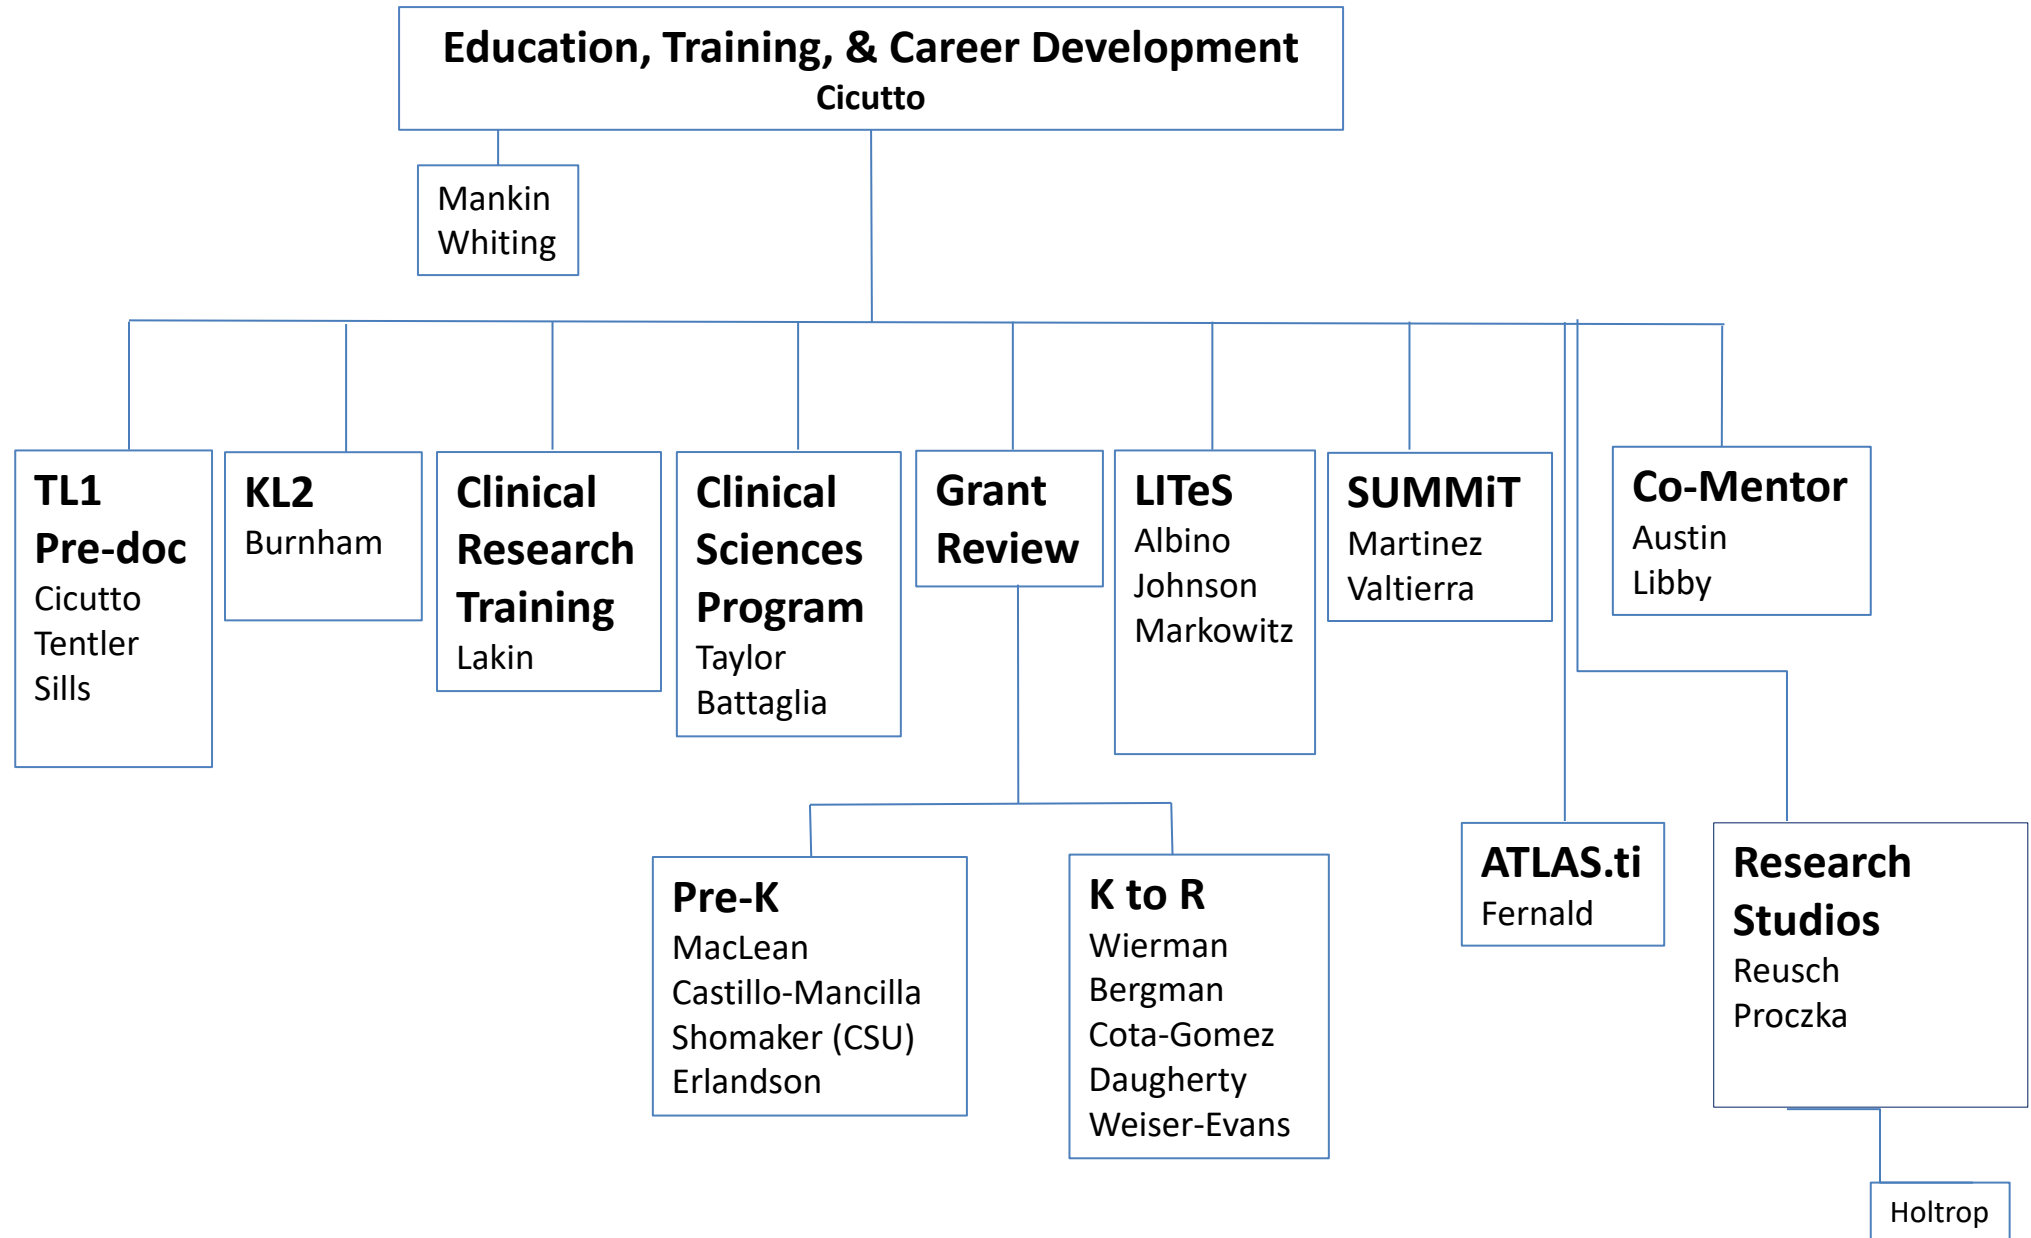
Education, Training, & Career Development
Cicutto

Mankin
Whiting

TL1
Pre-doc
Cicutto
Tentler
Sills

KL2
Burnham

Clinical
Research
Training
Lakin

Clinical
Sciences
Program
Taylor
Battaglia

Grant
Review

LITeS
Albino
Johnson
Markowitz

SUMMiT
Martinez
Valtierra

Co-Mentor
Austin
Libby

Pre-K
MacLean
Castillo-Mancilla
Shomaker (CSU)
Erlandson

K to R
Wierman
Bergman
Cota-Gomez
Daugherty
Weiser-Evans

ATLAS.ti
Fernald

Research
Studios
Reusch
Proczka

Holtrop